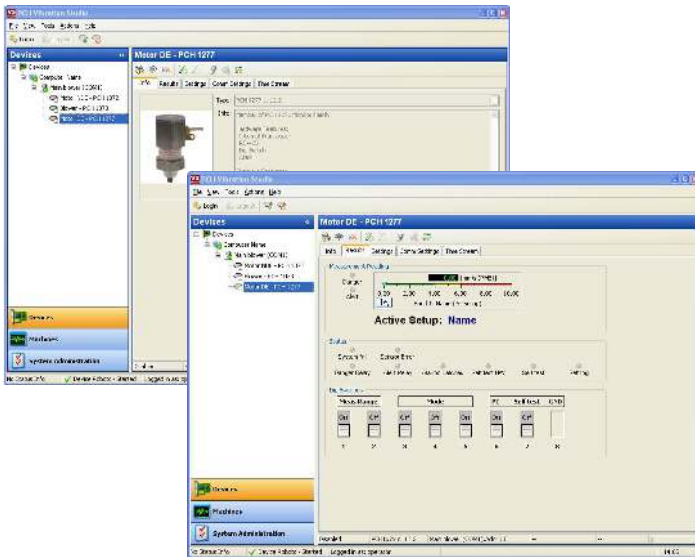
PCH Vibration Studio

File View Tools Options Help

Login Logout

Devices

Devices

Computer Name

Motor DE - PCH 1277

Info Results Settings Comm Settings Tree Contents

Type:

Info:

Devices

Machines

System Administration

No Status Info Device Actions - Started Logged in as op

PCH Vibration Studio

File View Tools Options Help

Login Logout

Devices

Devices

Computer Name

Motor DE - PCH 1277

Info Results Settings Comm Settings Tree Contents

Measurement Reading

Danger

Alert

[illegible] mm/s (RMS)

0.00 2.00 4.00 6.00 8.00 10.00

Active Setup: Name

Status

Dip Switches

Meas. Range

Mode

Self Test

On Off Off Off On On Off

1 2 3 4 5 6 7 8

Devices

Machines

System Administration

No Status Info Device Actions - Started Logged in as operator